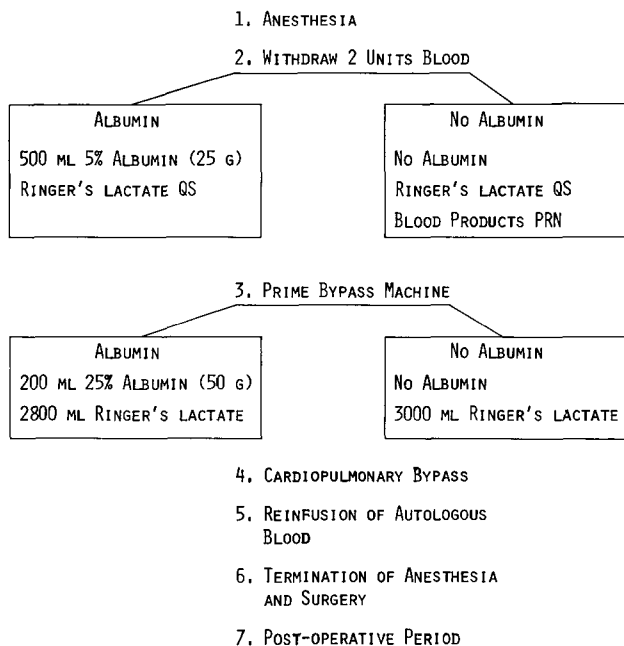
1. Anesthesia

2. Withdraw 2 Units Blood

Albumin

500 ml 5% Albumin (25 g)

Ringer's lactate QS

No Albumin

No Albumin

Ringer's lactate QS

Blood Products PRN

3. Prime Bypass Machine

Albumin

200 ml 25% Albumin (50 g)

2800 ml Ringer's lactate

No Albumin

No Albumin

3000 ml Ringer's lactate

4. Cardiopulmonary Bypass

5. Reinfusion of Autologous Blood

6. Termination of Anesthesia and Surgery

7. Post-operative Period